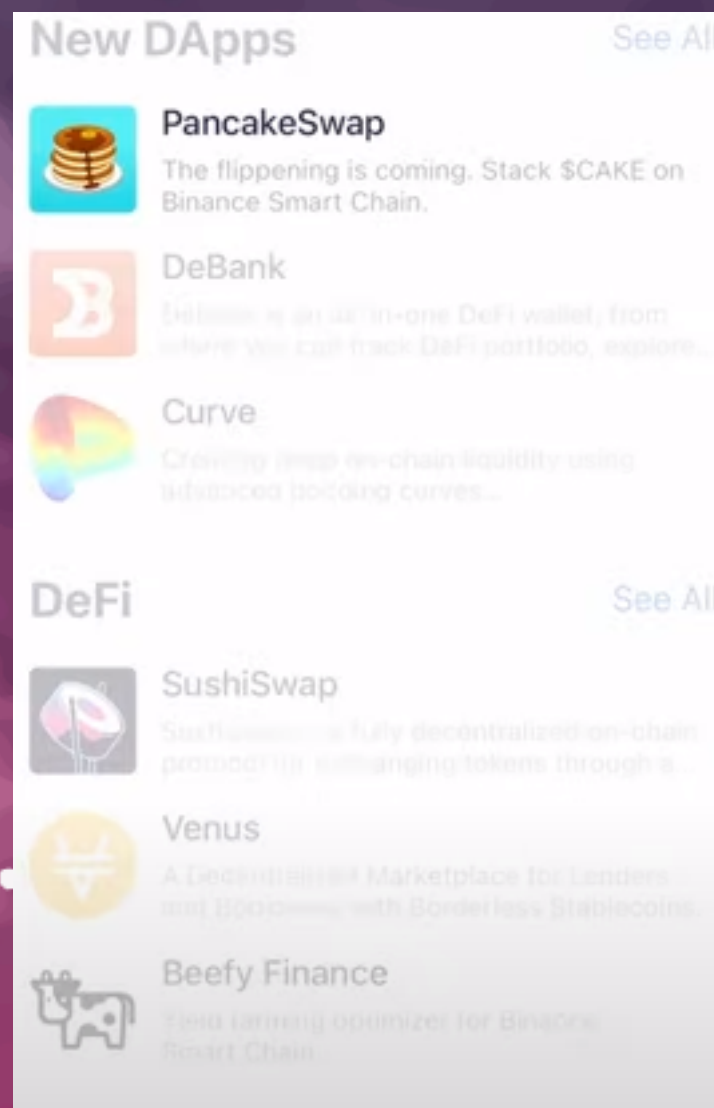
New DApps

See All

PancakeSwap

The flippening is coming. Stack $CAKE on Binance Smart Chain.

DeBank

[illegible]

Curve

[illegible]

DeFi

See All

SushiSwap

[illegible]

Venus

A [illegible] Marketplace for Lenders and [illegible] with Borderless Stablecoins.

Beefy Finance

Yield farming optimizer for Binance Smart Chain